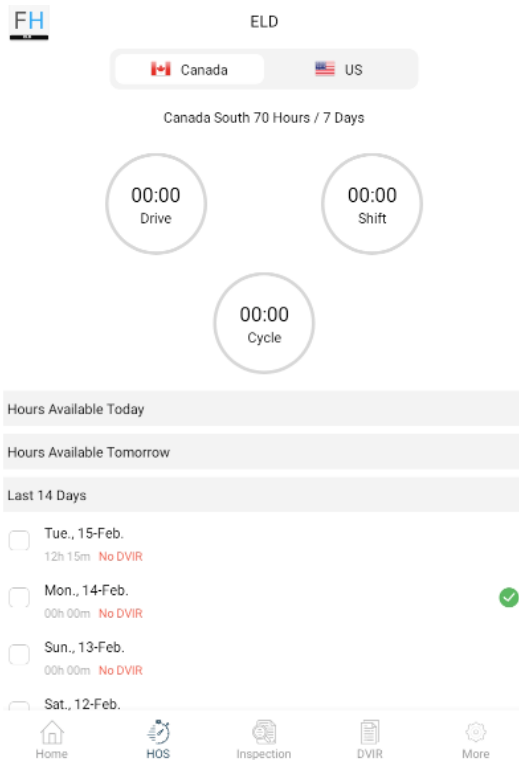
FH

ELD

Canada US

Canada South 70 Hours / 7 Days

00:00
Drive

00:00
Shift

00:00
Cycle

Hours Available Today

Hours Available Tomorrow

Last 14 Days

Tue., 15-Feb.
12h 15m No DVIR

Mon., 14-Feb.
00h 00m No DVIR

Sun., 13-Feb.
00h 00m No DVIR

Sat., 12-Feb.

Home HOS Inspection DVIR More